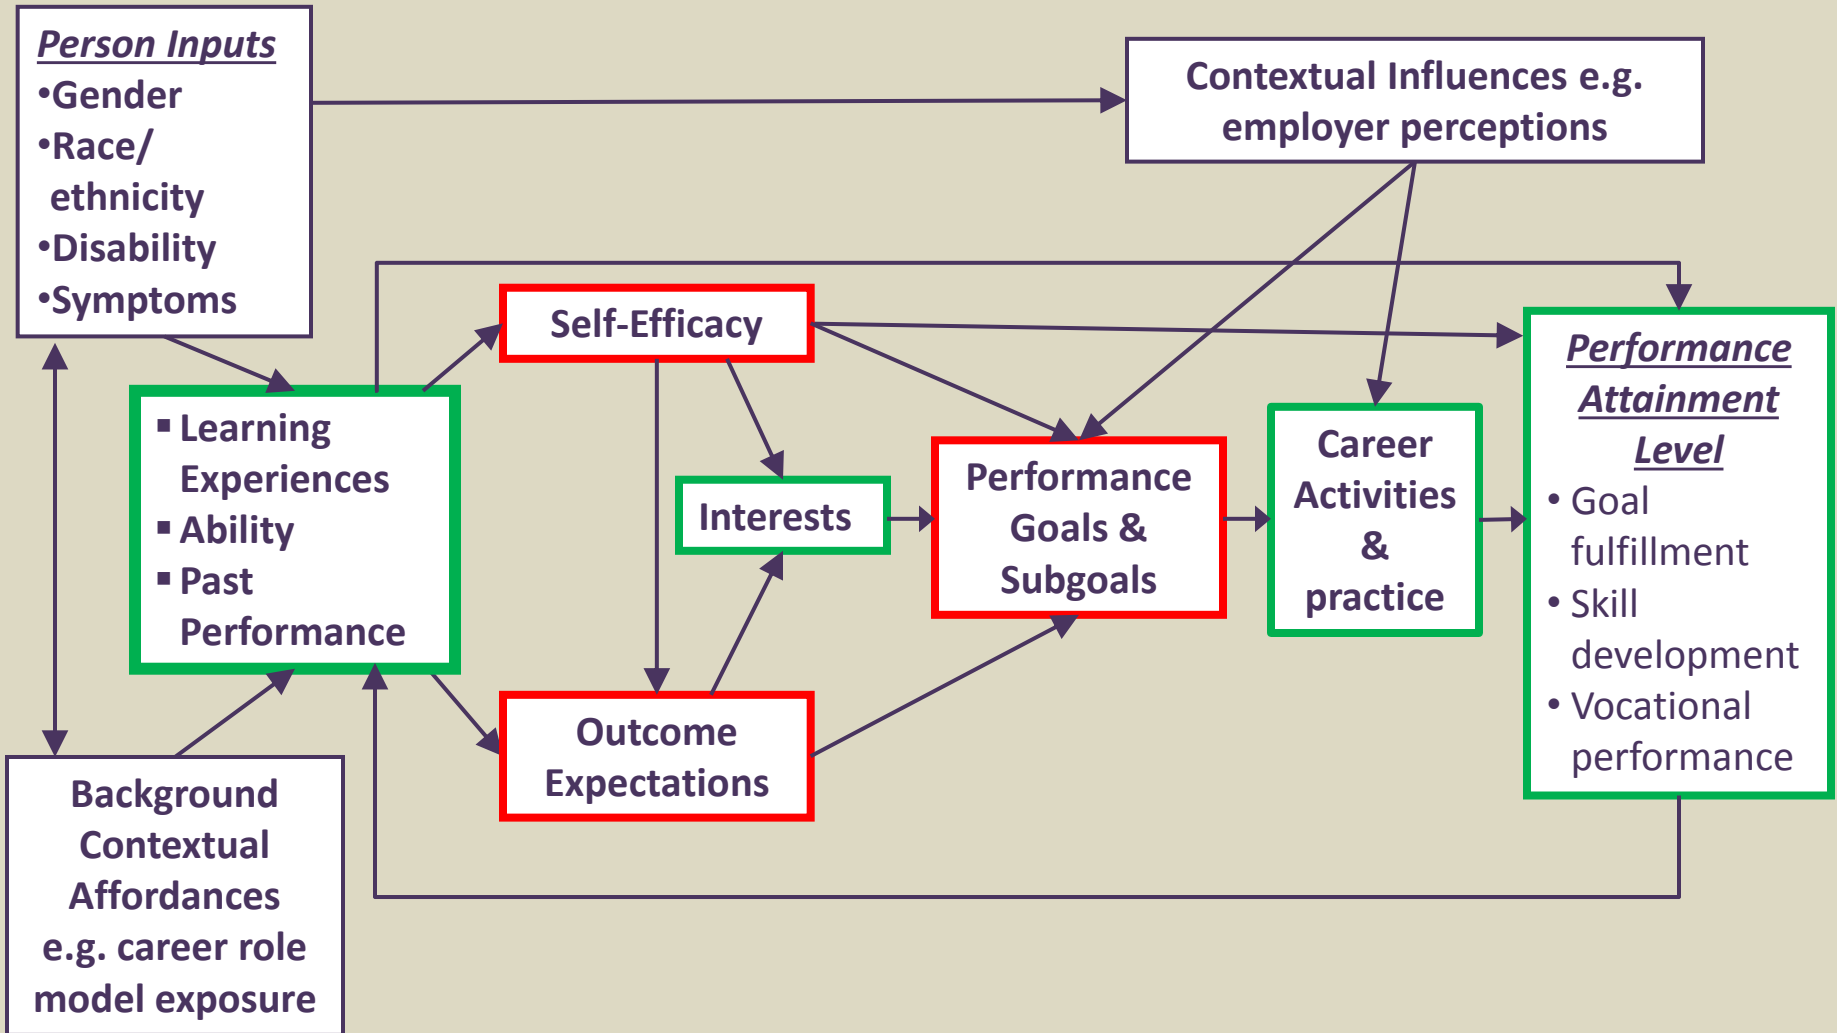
Person Inputs
•Gender
•Race/ ethnicity
•Disability
•Symptoms

Contextual Influences e.g. employer perceptions

Self-Efficacy

▪ Learning Experiences
▪ Ability
▪ Past Performance

Interests

Performance Goals & Subgoals

Career Activities & practice

Performance Attainment Level
• Goal fulfillment
• Skill development
• Vocational performance

Outcome Expectations

Background Contextual Affordances e.g. career role model exposure